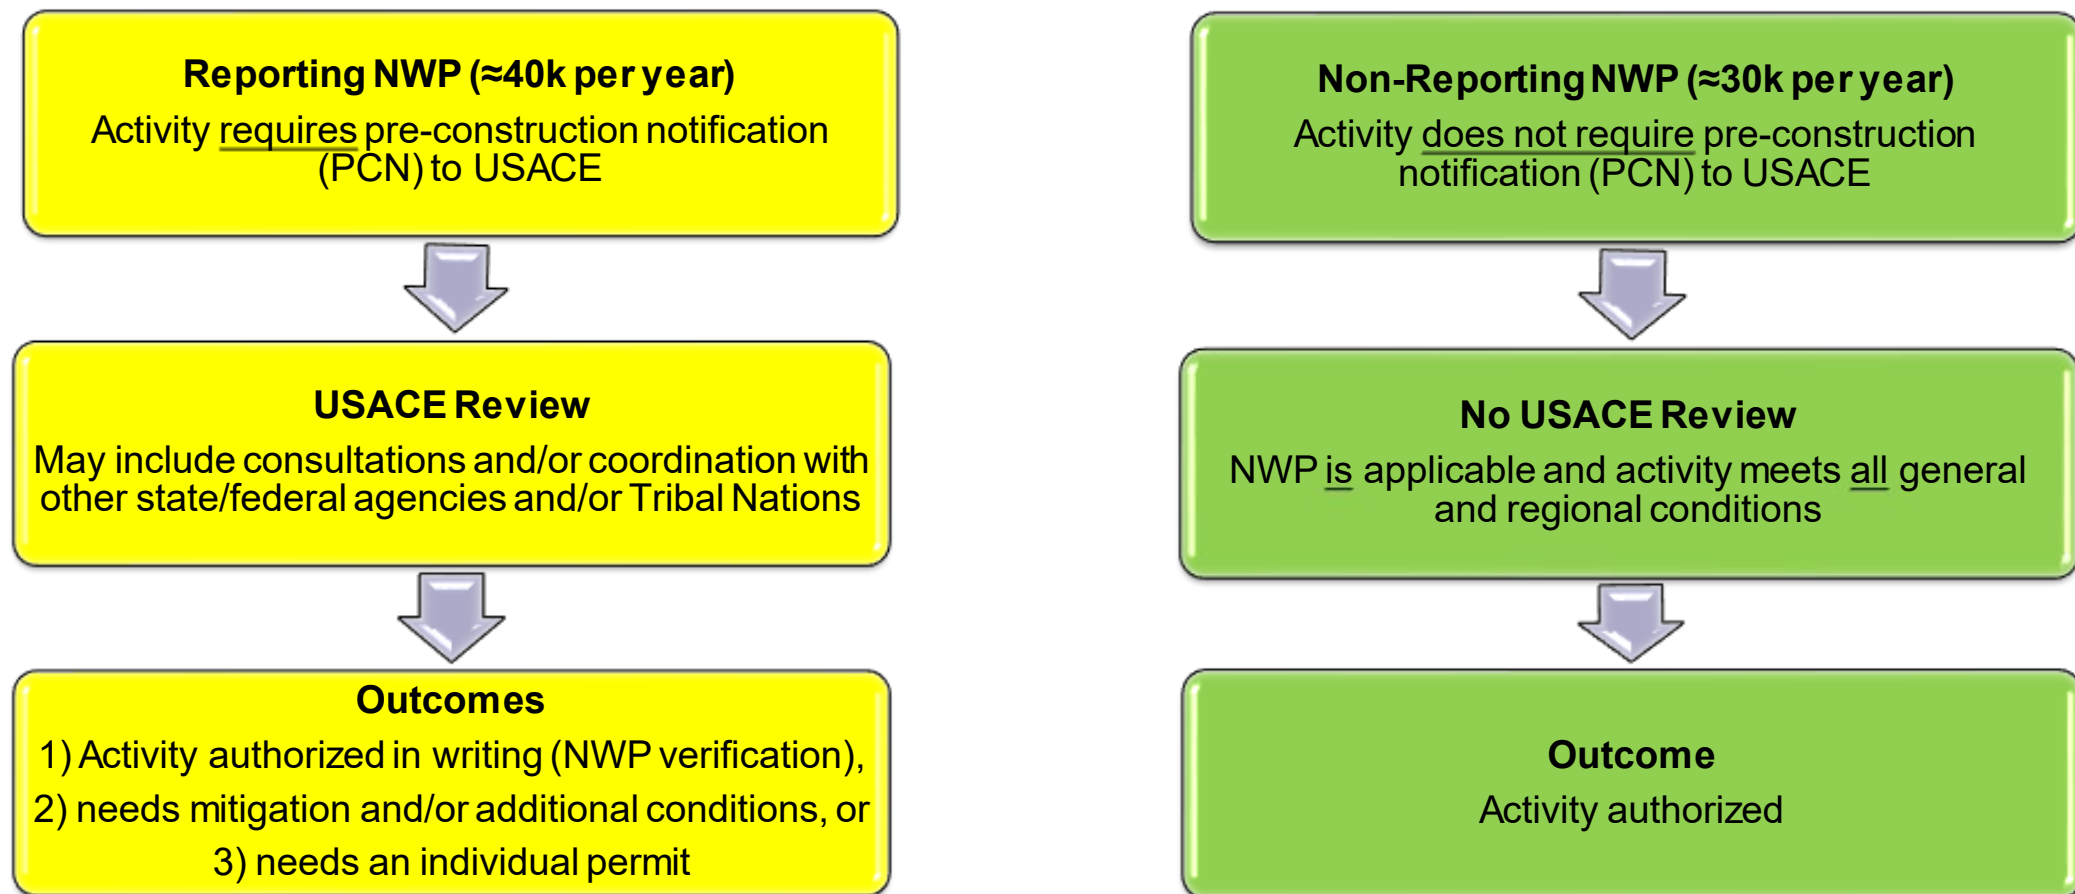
Reporting NWP (≈40k per year)
Activity requires pre-construction notification (PCN) to USACE

USACE Review
May include consultations and/or coordination with other state/federal agencies and/or Tribal Nations

Outcomes
1) Activity authorized in writing (NWP verification), 2) needs mitigation and/or additional conditions, or 3) needs an individual permit

Non-Reporting NWP (≈30k per year)
Activity does not require pre-construction notification (PCN) to USACE

No USACE Review
NWP is applicable and activity meets all general and regional conditions

Outcome
Activity authorized